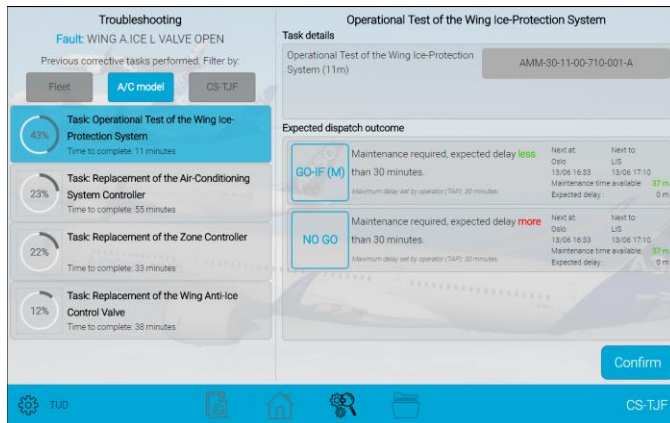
Troubleshooting

Fault: WING A.ICE L VALVE OPEN

Previous corrective tasks performed. Filter by:

Fleet

A/C model

CS-TJF

43%

Task: Operational Test of the Wing Ice-Protection System

Time to complete: 11 minutes

23%

Task: Replacement of the Air-Conditioning System Controller

Time to complete: 55 minutes

22%

Task: Replacement of the Zone Controller

Time to complete: 33 minutes

12%

Task: Replacement of the Wing Anti-Ice Control Valve

Time to complete: 38 minutes

Operational Test of the Wing Ice-Protection System

Task details

Operational Test of the Wing Ice-Protection System (11m)

AMM-30-11-00-710-001-A

Expected dispatch outcome

GO-IF (M)

Maintenance required, expected delay less than 30 minutes.

Maximum delay set by operator (TAP): 30 minutes

Next at: Oslo 13/06 16:33

Next to: LIS 13/06 17:10

Maintenance time available: 37 m

Expected delay: 0 m

NO GO

Maintenance required, expected delay more than 30 minutes.

Maximum delay set by operator (TAP): 30 minutes

Next at: Oslo 13/06 16:33

Next to: LIS 13/06 17:10

Maintenance time available: 37 m

Expected delay: 0 m

Confirm

TUD

CS-TJF